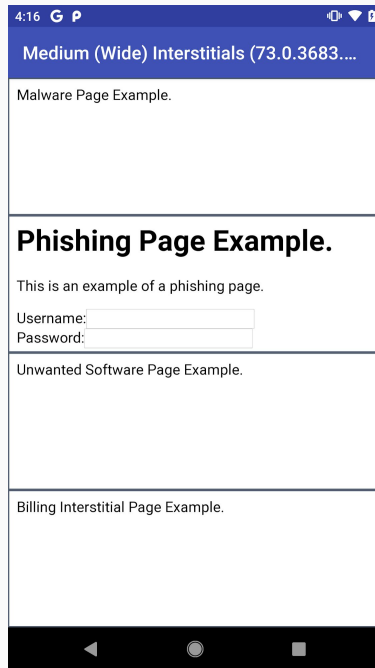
4:16 G P

Medium (Wide) Interstitials (73.0.3683....

Malware Page Example.

Phishing Page Example.

This is an example of a phishing page.

Username:
Password:

Unwanted Software Page Example.

Billing Interstitial Page Example.